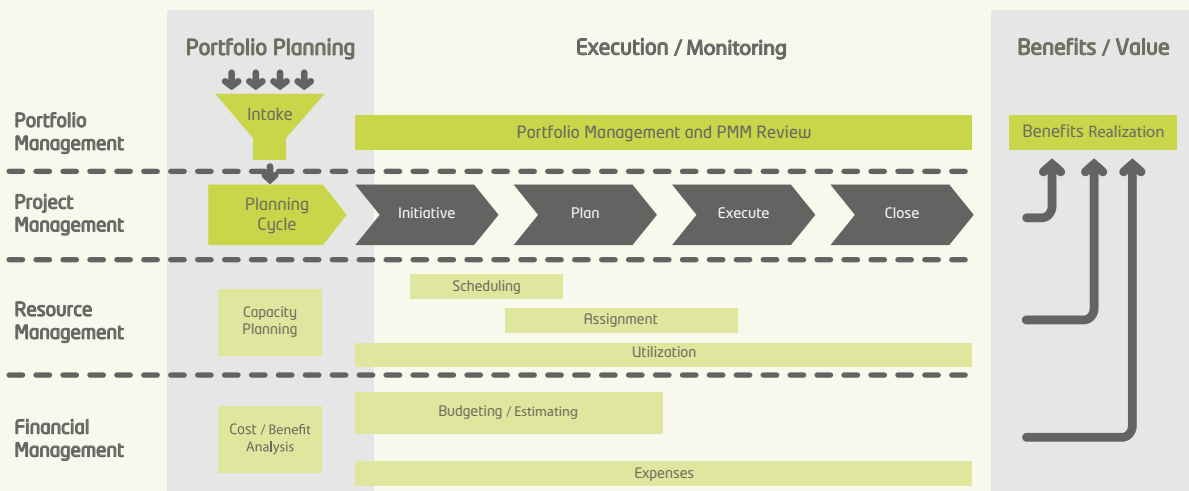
Portfolio Planning

Execution / Monitoring

Benefits / Value

Portfolio Management

Intake

Portfolio Management and PMM Review

Benefits Realization

Project Management

Planning Cycle

Initiative

Plan

Execute

Close

Resource Management

Scheduling

Capacity Planning

Assignment

Utilization

Financial Management

Cost / Benefit Analysis

Budgeting / Estimating

Expenses